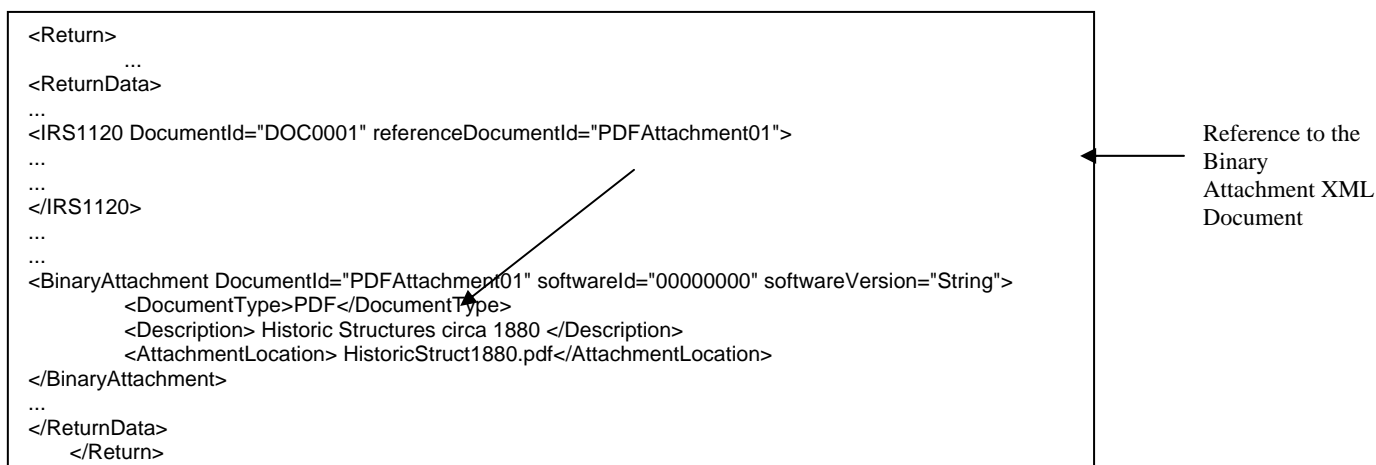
<Return>
...
<ReturnData>
...
<IRS1120 DocumentId="DOC0001" referenceDocumentId="PDFAttachment01">
...
...
</IRS1120>
...
...
<BinaryAttachment DocumentId="PDFAttachment01" softwareId="00000000" softwareVersion="String">
<DocumentType>PDF</DocumentType>
<Description> Historic Structures circa 1880 </Description>
<AttachmentLocation> HistoricStruct1880.pdf</AttachmentLocation>
</BinaryAttachment>
...
</ReturnData>
</Return>

Reference to the Binary Attachment XML Document